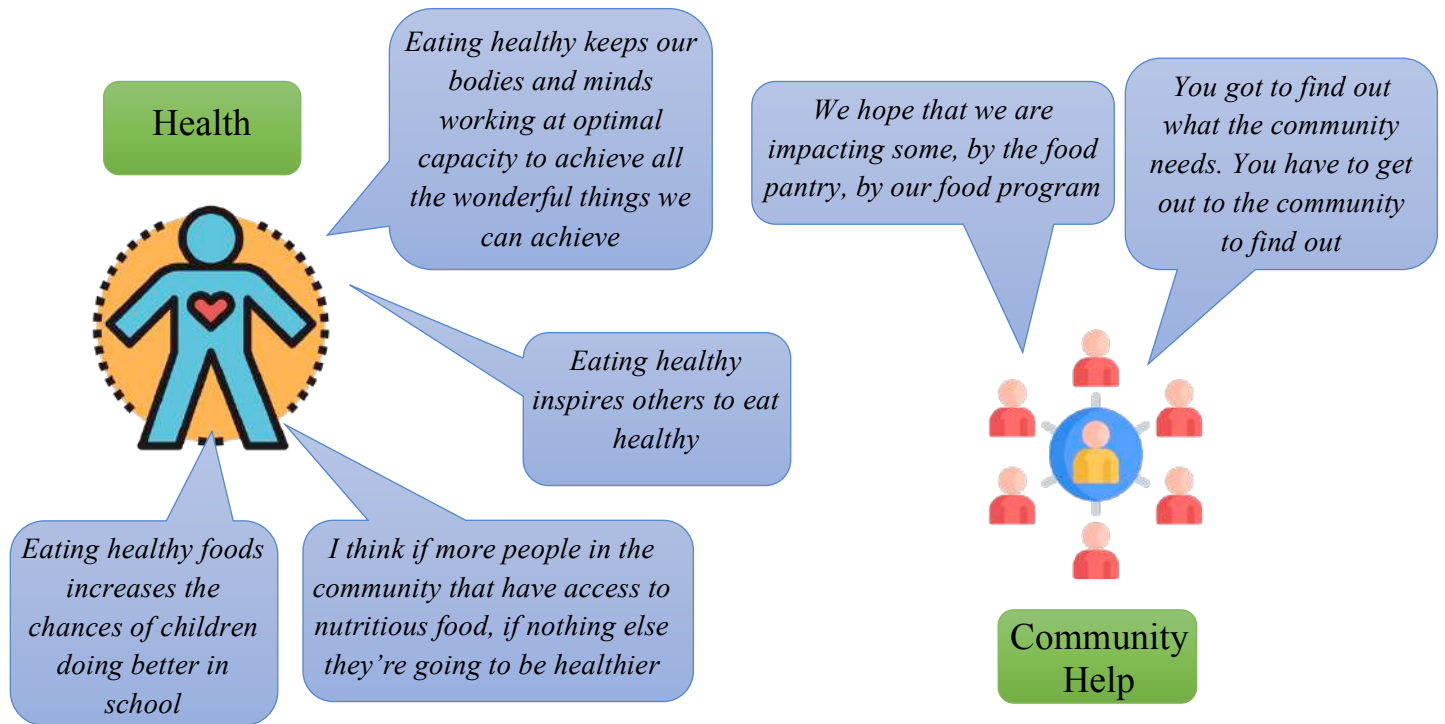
Health

Eating healthy keeps our bodies and minds working at optimal capacity to achieve all the wonderful things we can achieve

Eating healthy inspires others to eat healthy

Eating healthy foods increases the chances of children doing better in school

I think if more people in the community that have access to nutritious food, if nothing else they're going to be healthier

We hope that we are impacting some, by the food pantry, by our food program

You got to find out what the community needs. You have to get out to the community to find out

Community Help